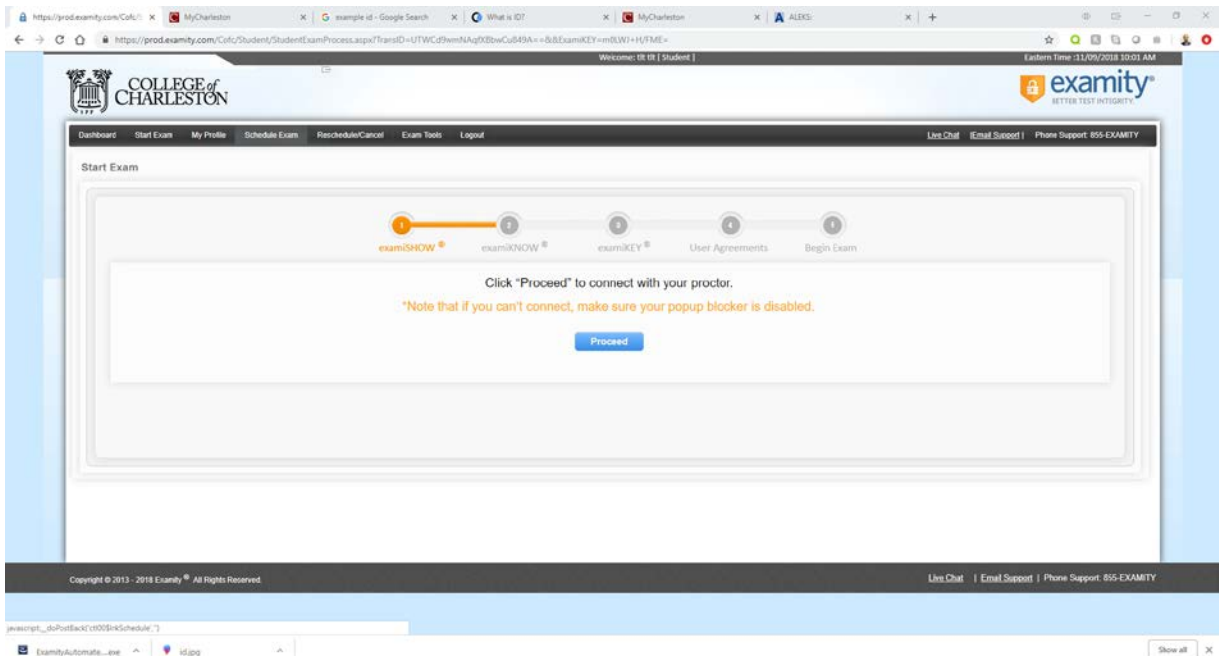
https://prod.examity.com/CofC/ ×
MyCharleston ×
example id - Google Search ×
What is ID? ×
MyCharleston ×
ALEKS: ×
+

https://prod.examity.com/Cofc/Student/StudentExamProcess.aspx?TransID=UTWCd9wmNAqfXBbwCu849A==&&ExamiKEY=m0LWI+H/FME=

Welcome: tlt tlt | Student |
Eastern Time :11/09/2018 10:01 AM

COLLEGE of CHARLESTON

examity®
BETTER TEST INTEGRITY

Dashboard Start Exam My Profile Schedule Exam Reschedule/Cancel Exam Tools Logout
Live Chat |Email Support | Phone Support: 855-EXAMITY

Start Exam

1 examiSHOW ®
2 examiKNOW ®
3 examiKEY ®
4 User Agreements
5 Begin Exam

Click "Proceed" to connect with your proctor.

*Note that if you can't connect, make sure your popup blocker is disabled.

Proceed

Copyright © 2013 - 2018 Examity ® All Rights Reserved.
Live Chat | Email Support | Phone Support: 855-EXAMITY

javascript:__doPostBack('ctl00$lnkSchedule','')

ExamityAutomate....exe
id.jpg
Show all